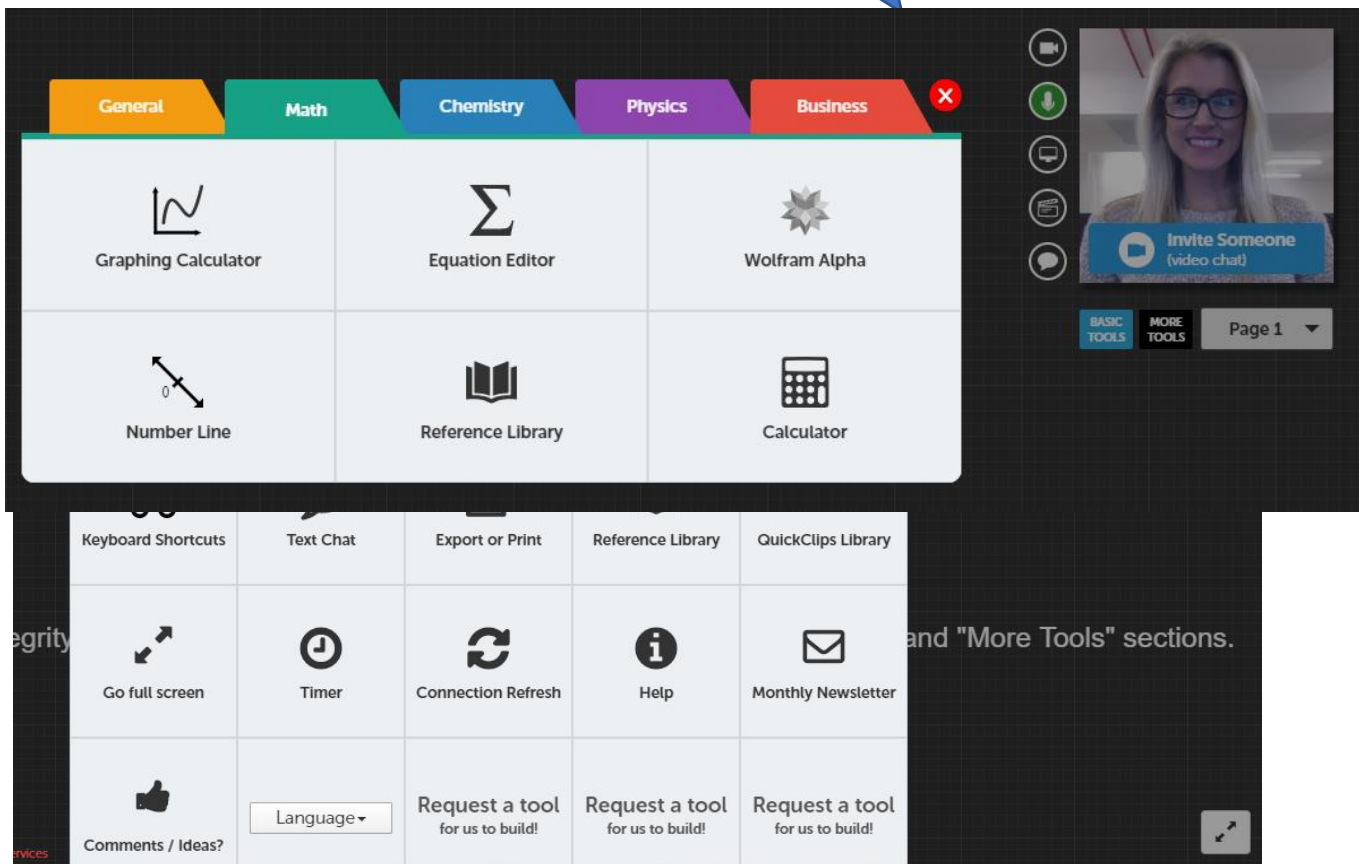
General | Math | Chemistry | Physics | Business

| | | |
|---|---|---|
| Graphing Calculator | Equation Editor | Wolfram Alpha |
| 0 Number Line | Reference Library | Calculator |

Invite Someone
(video chat)

BASIC TOOLS
MORE TOOLS
Page 1

| | | | | |
|---|---|---|---|---|
| Keyboard Shortcuts | Text Chat | Export or Print | Reference Library | QuickClips Library |
| Go full screen | Timer | Connection Refresh | Help | Monthly Newsletter |
| Comments / Ideas? | Language | Request a tool for us to build! | Request a tool for us to build! | Request a tool for us to build! |

egrity

and "More Tools" sections.

rvices